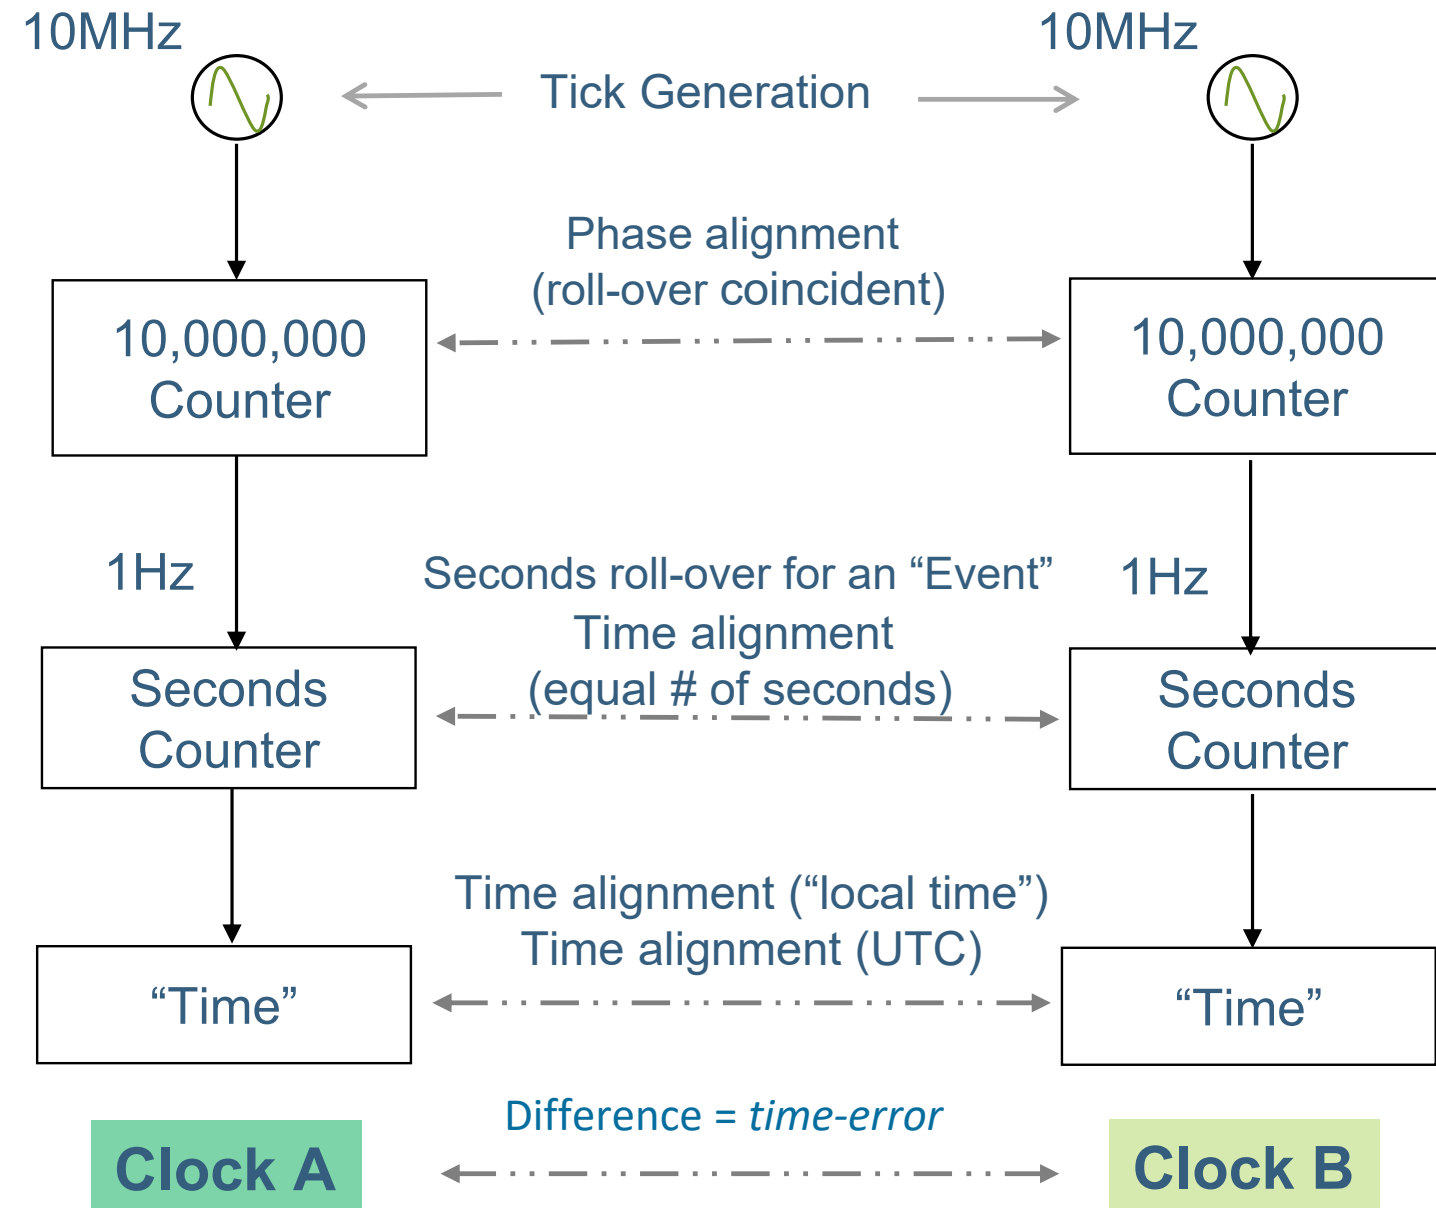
10MHz

Tick Generation

10MHz

Phase alignment
(roll-over coincident)

10,000,000
Counter

10,000,000
Counter

1Hz

Seconds roll-over for an “Event”
Time alignment
(equal # of seconds)

1Hz

Seconds
Counter

Seconds
Counter

Time alignment (“local time”)
Time alignment (UTC)

“Time”

“Time”

Difference = time-error

Clock A

Clock B